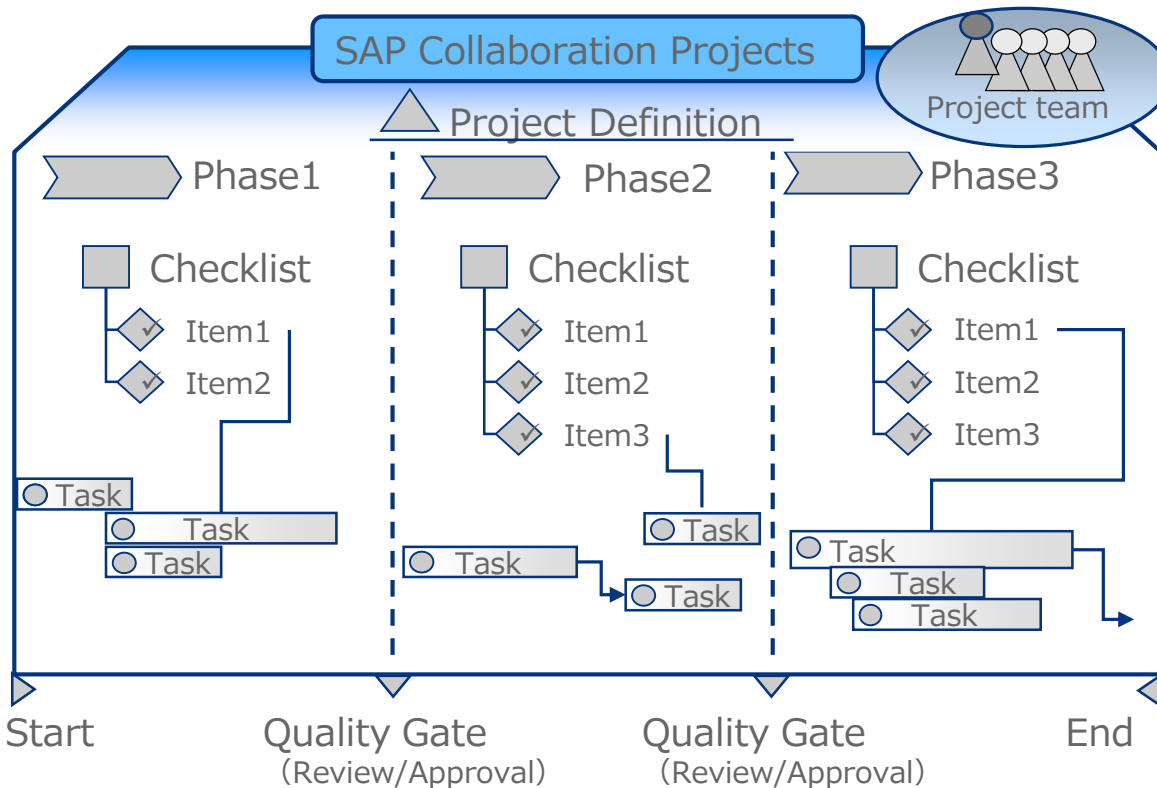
SAP Collaboration Projects

Project team

Project Definition

Phase1

Checklist

Item1

Item2

Task

Task

Task

Phase2

Checklist

Item1

Item2

Item3

Task

Task

Task

Phase3

Checklist

Item1

Item2

Item3

Task

Task

Task

Start

Quality Gate
(Review/Approval)

Quality Gate
(Review/Approval)

End